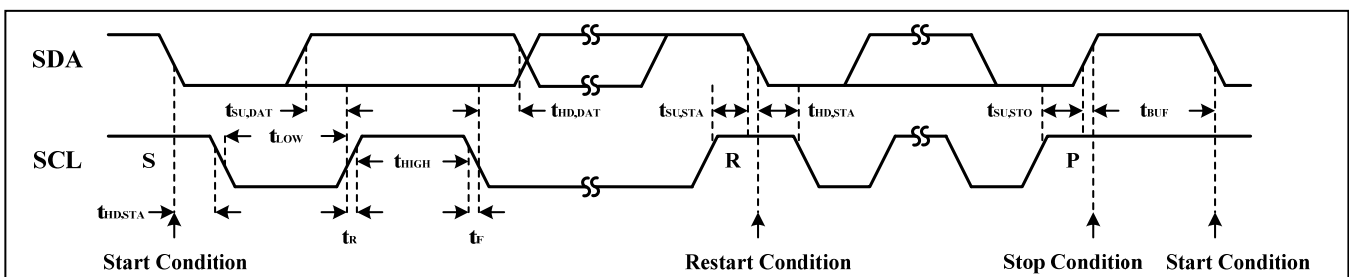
SDA

$t_{SU,DAT}$

$t_{LOW}$

$t_{HD,DAT}$

$t_{SU,STA}$

$t_{HD,STA}$

$t_{SU,STO}$

$t_{BUF}$

SCL

S

$t_{HIGH}$

R

P

$t_{HD,STA}$

$t_R$

$t_F$

Start Condition

Restart Condition

Stop Condition

Start Condition